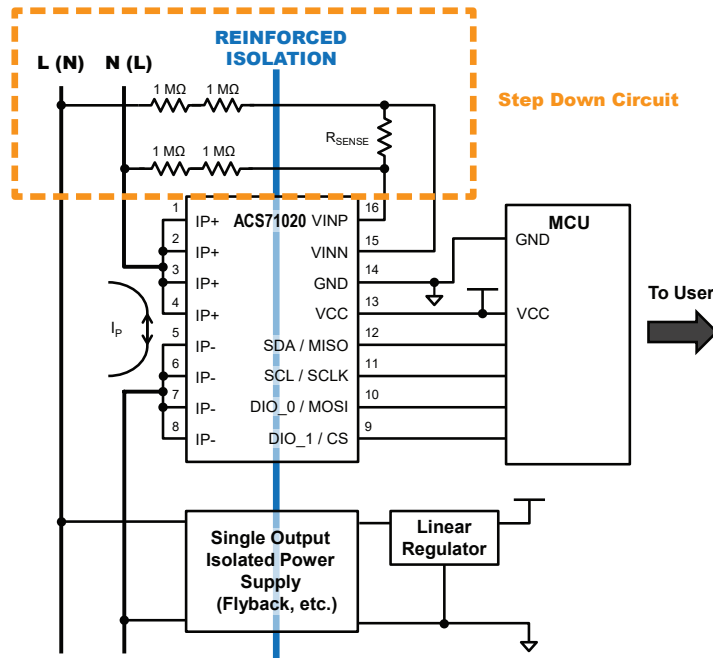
REINFORCED ISOLATION

L (N)

N (L)

1 MΩ 1 MΩ

1 MΩ 1 MΩ

$R_{SENSE}$

Step Down Circuit

1 IP+
2 IP+
3 IP+
4 IP+
5 IP-
6 IP-
7 IP-
8 IP-

ACS71020

16 VINP
15 VINN
14 GND
13 VCC
12 SDA / MISO
11 SCL / SCLK
10 DIO_0 / MOSI
9 DIO_1 / CS

$I_P$

MCU

GND

VCC

To User

Single Output Isolated Power Supply (Flyback, etc.)

Linear Regulator